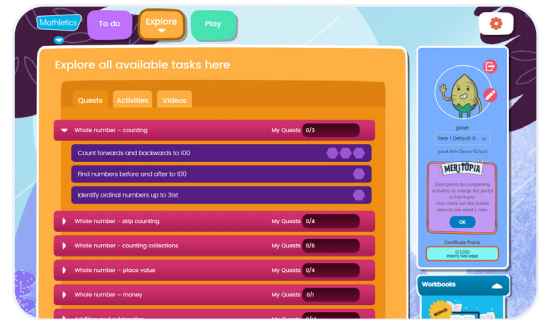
Mathletics

To do

Explore

Play

Explore all available tasks here

Quests

Activities

Videos

Whole number - counting

My Quests 0/3

Count forwards and backwards to 100

Find numbers before and after to 100

Identify ordinal numbers up to 31st

Whole number - skip counting

My Quests 0/4

Whole number - counting collections

My Quests 0/6

Whole number - place value

My Quests 0/4

Whole number - money

My Quests 0/1

Janet

Year 1 (Default G...

Janet Kim Demo School

MERITOPIA

Earn points by completing activities to change the portal to Meritopia. Also check out the Gardens place to see what's new.

OK

Certificate Points

0/1,000

POINTS THIS WEEK

Workbooks